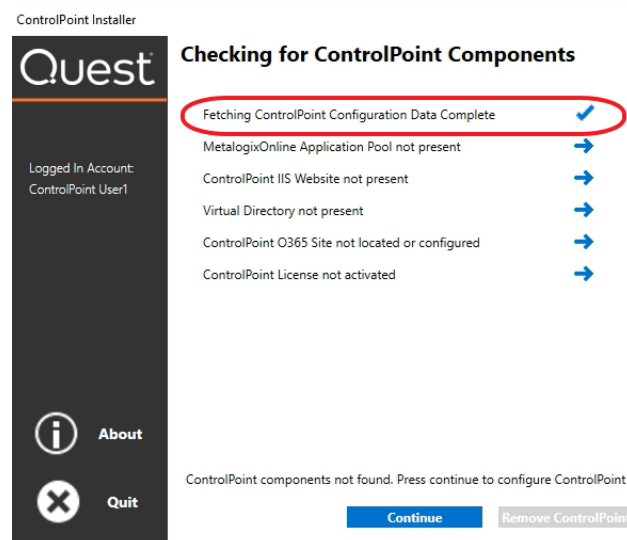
ControlPoint Installer

Quest

Logged In Account: ControlPoint User1

About

Quit

Checking for ControlPoint Components

Fetching ControlPoint Configuration Data Complete

MetalogixOnline Application Pool not present

ControlPoint IIS Website not present

Virtual Directory not present

ControlPoint O365 Site not located or configured

ControlPoint License not activated

ControlPoint components not found. Press continue to configure ControlPoint

Continue

Remove ControlPoint